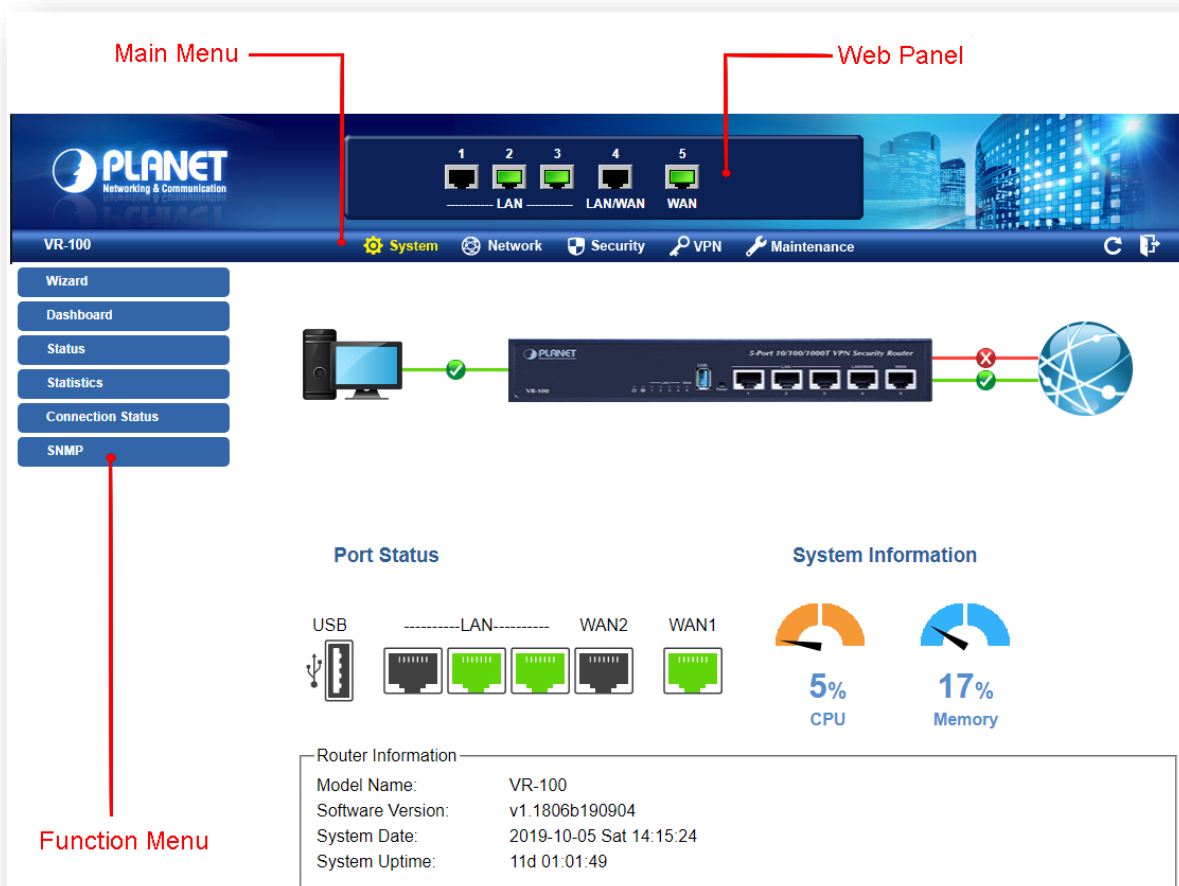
Main Menu

Web Panel

PLANET
Networking & Communication

1 2 3 4 5
---------- LAN ---------- LAN/WAN WAN

VR-100

System Network Security VPN Maintenance

Wizard
Dashboard
Status
Statistics
Connection Status
SNMP

PLANET
5-Port 10/100/1000T VPN Security Router
VR-100

Port Status

USB ----------LAN---------- WAN2 WAN1

System Information

5%
CPU

17%
Memory

Router Information

Model Name: VR-100
Software Version: v1.1806b190904
System Date: 2019-10-05 Sat 14:15:24
System Uptime: 11d 01:01:49

Function Menu